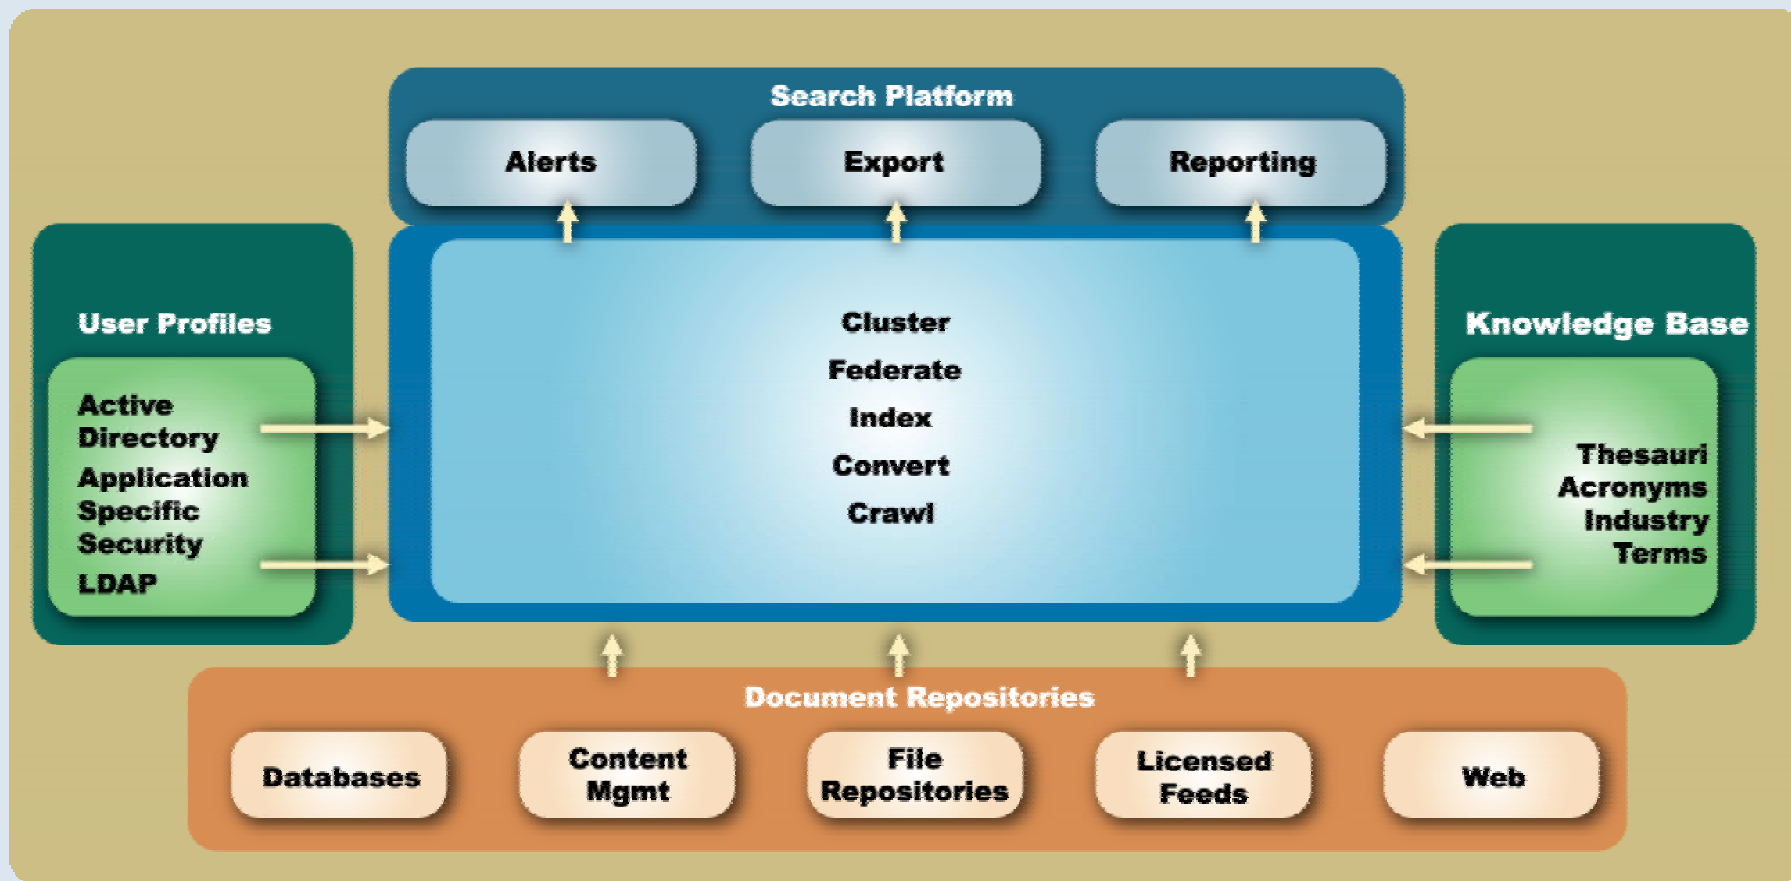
Search Platform

Alerts

Export

Reporting

User Profiles

Active Directory

Application Specific Security

LDAP

Cluster

Federate

Index

Convert

Crawl

Knowledge Base

Thesauri

Acronyms

Industry Terms

Document Repositories

Databases

Content Mgmt

File Repositories

Licensed Feeds

Web